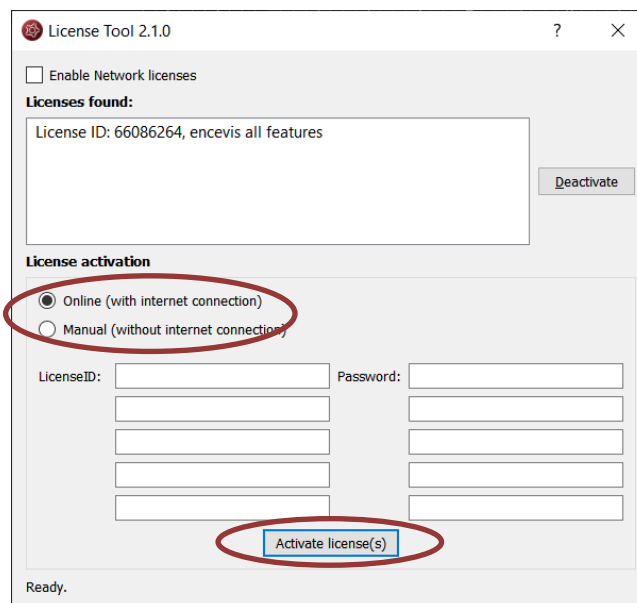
License Tool 2.1.0

?

Enable Network licenses

Licenses found:

License ID: 66086264, encevis all features

Deactivate

License activation

Online (with internet connection)

Manual (without internet connection)

LicenseID:

Password:

Activate license(s)

Ready.